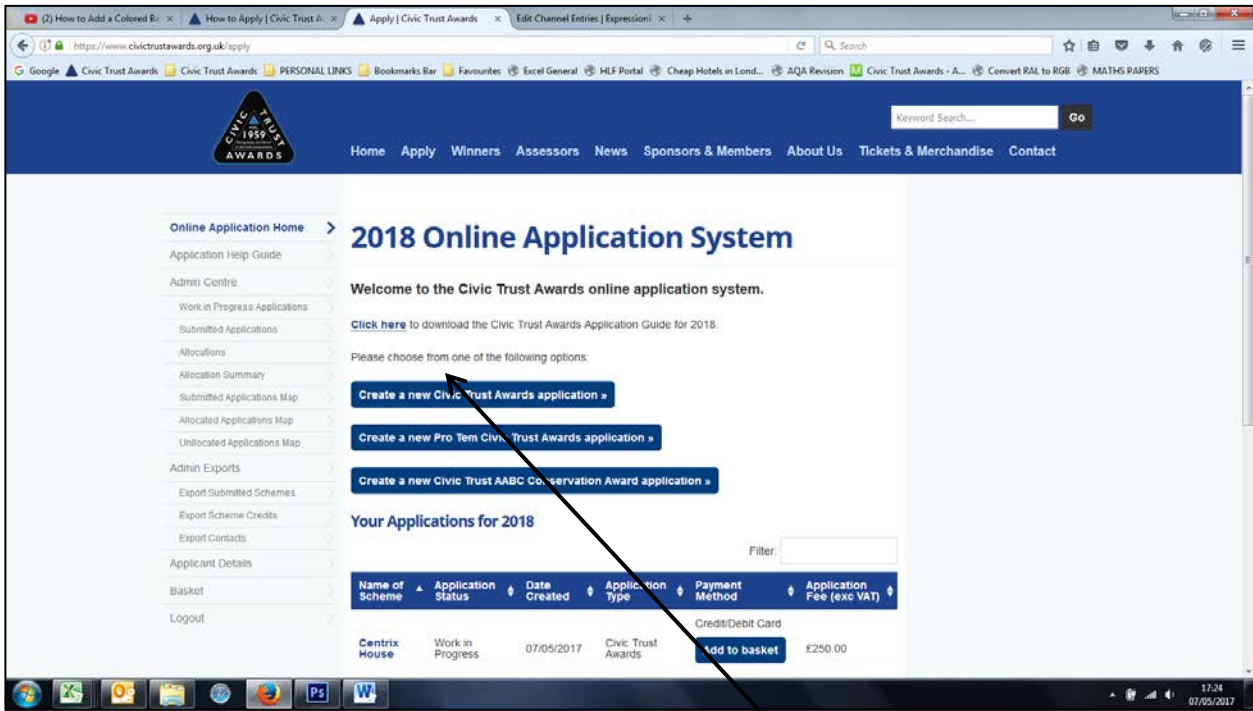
(2) How to Add a Colored Ba × How to Apply | Civic Trust A × Apply | Civic Trust Awards × Edit Channel Entries | ExpressionE × +

https://www.civictrustawards.org.uk/apply

Search

Google Civic Trust Awards Civic Trust Awards PERSONAL LINKS Bookmarks Bar Favourites Excel General HLF Portal Cheap Hotels in Lond... AQA Revision Civic Trust Awards - A... Convert RAL to RGB MATHS PAPERS

CIVIC TRUST 1959 AWARDS

Keyword Search... Go

Home Apply Winners Assessors News Sponsors & Members About Us Tickets & Merchandise Contact

Online Application Home
Application Help Guide
Admin Centre
Work in Progress Applications
Submitted Applications
Allocations
Allocation Summary
Submitted Applications Map
Allocated Applications Map
Unallocated Applications Map
Admin Exports
Export Submitted Schemes
Export Scheme Credits
Export Contacts
Applicant Details
Basket
Logout

2018 Online Application System

Welcome to the Civic Trust Awards online application system.

Click here to download the Civic Trust Awards Application Guide for 2018.

Please choose from one of the following options:

Create a new Civic Trust Awards application »

Create a new Pro Tem Civic Trust Awards application »

Create a new Civic Trust AABC Conservation Award application »

Your Applications for 2018

Filter:

| Name of Scheme | Application Status | Date Created | Application Type | Payment Method | Application Fee (exc VAT) |
|---|---|---|---|---|---|
| Centrix House | Work in Progress | 07/05/2017 | Civic Trust Awards | Credit/Debit Card Add to basket | £250.00 |

17:24 07/05/2017